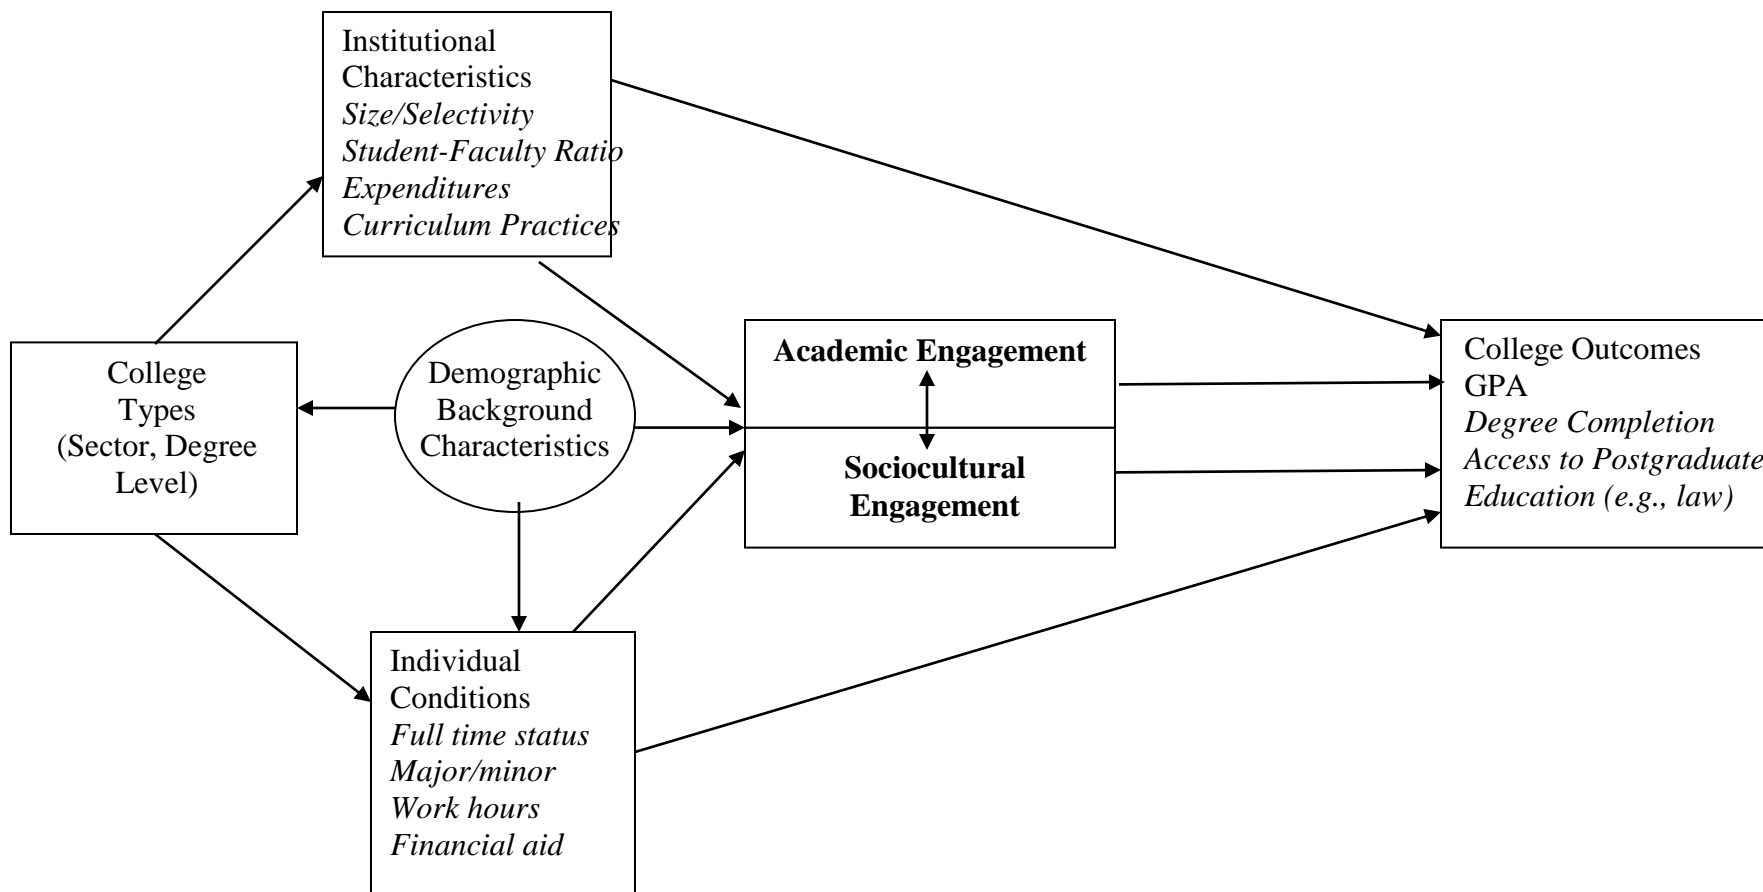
Institutional Characteristics
*Size/Selectivity*
*Student-Faculty Ratio*
*Expenditures*
*Curriculum Practices*

College Types (Sector, Degree Level)

Demographic Background Characteristics

**Academic Engagement**

**Sociocultural Engagement**

College Outcomes
GPA
*Degree Completion*
*Access to Postgraduate*
*Education (e.g., law)*

Individual Conditions
*Full time status*
*Major/minor*
*Work hours*
*Financial aid*